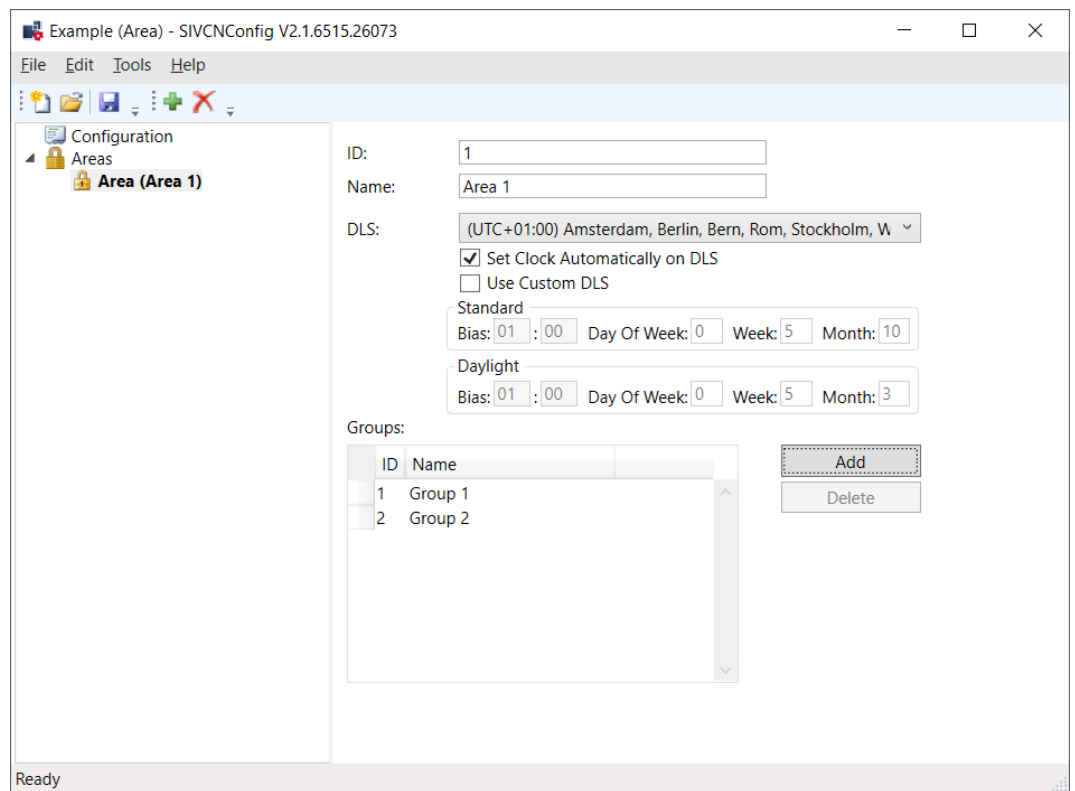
Example (Area) - SIVCNConfig V2.1.6515.26073

File Edit Tools Help

Configuration
Areas
Area (Area 1)

ID: 1
Name: Area 1
DLS: (UTC+01:00) Amsterdam, Berlin, Bern, Rom, Stockholm, W
Set Clock Automatically on DLS
Use Custom DLS
Standard
Bias: 01 : 00 Day Of Week: 0 Week: 5 Month: 10
Daylight
Bias: 01 : 00 Day Of Week: 0 Week: 5 Month: 3
Groups:

| ID | Name |
|---|---|
| 1 | Group 1 |
| 2 | Group 2 |

Add
Delete

Ready